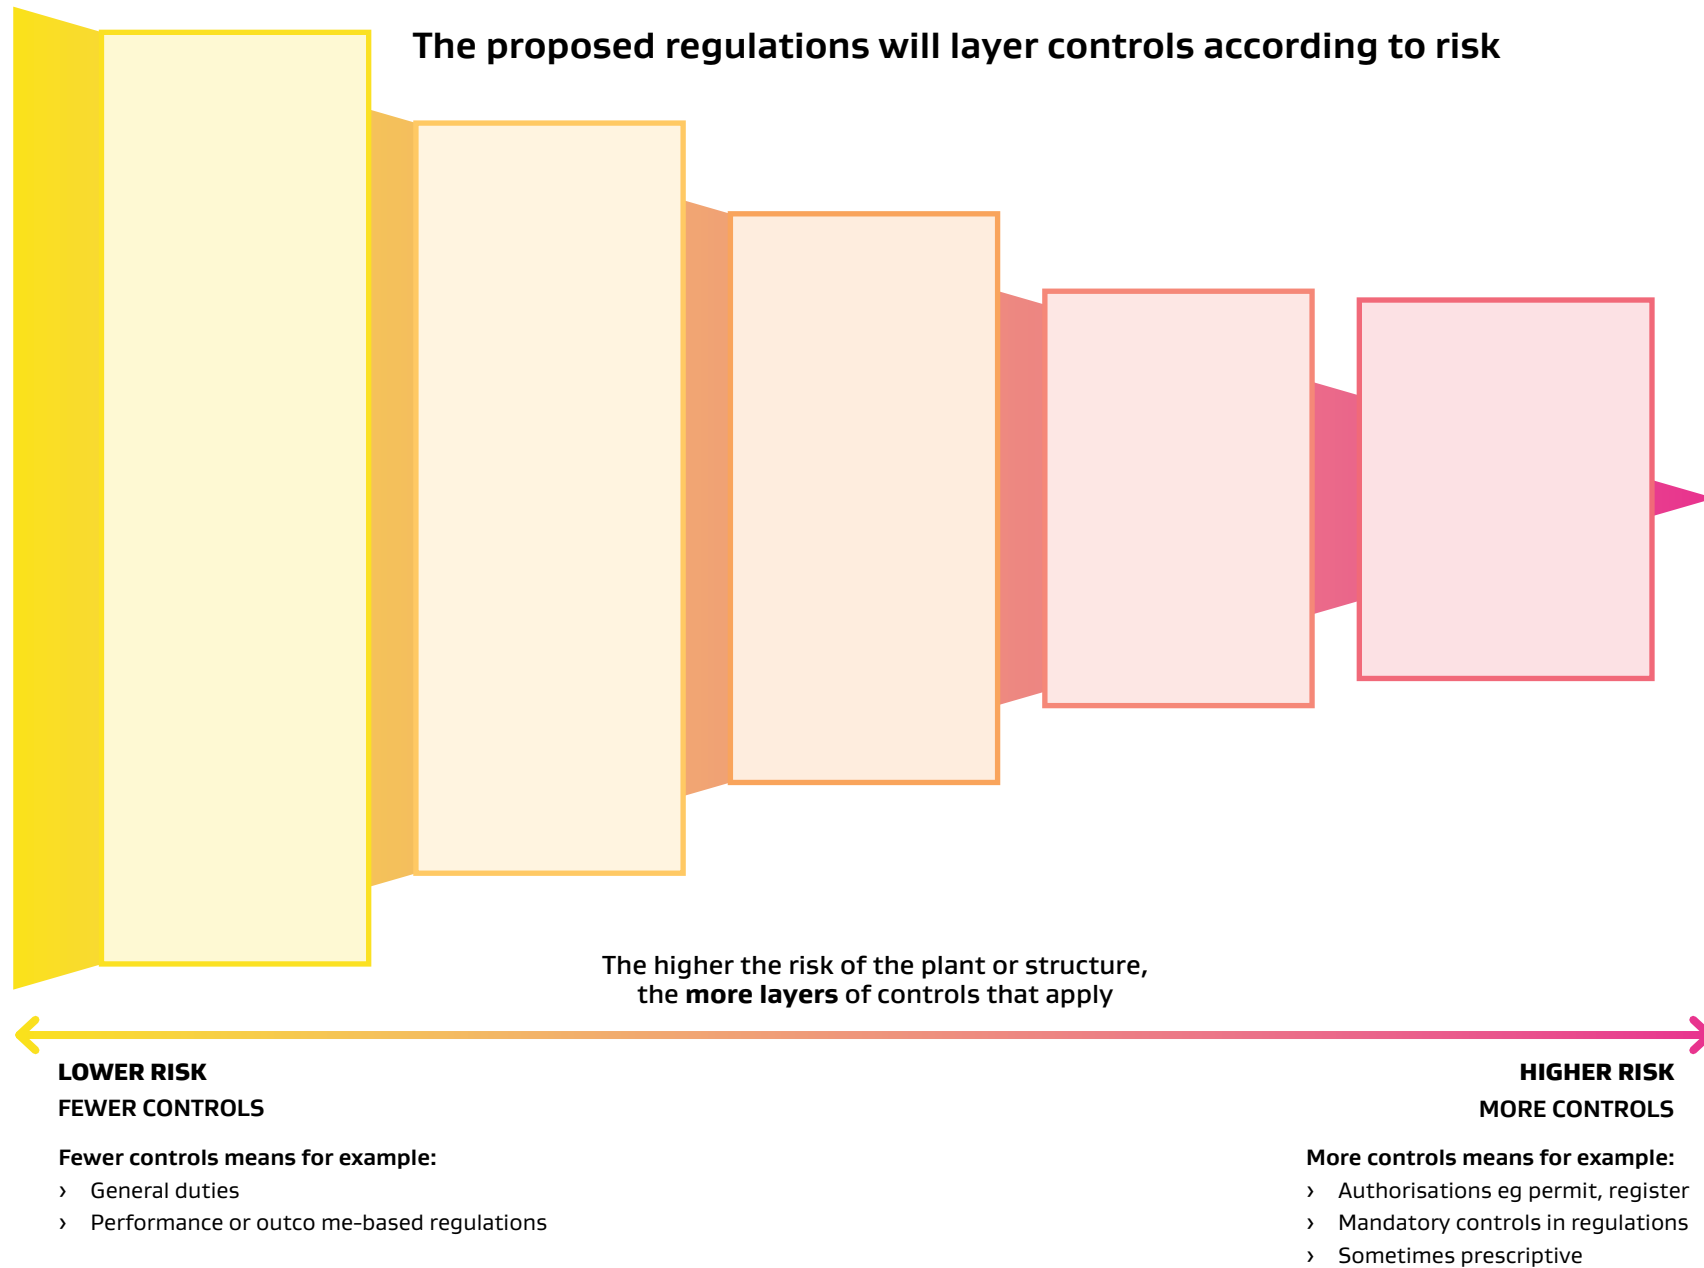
The proposed regulations will layer controls according to risk

The higher the risk of the plant or structure, the **more layers** of controls that apply

LOWER RISK
FEWER CONTROLS

HIGHER RISK
MORE CONTROLS

Fewer controls means for example:
› General duties
› Performance or outco me-based regulations

More controls means for example:
› Authorisations eg permit, register
› Mandatory controls in regulations
› Sometimes prescriptive